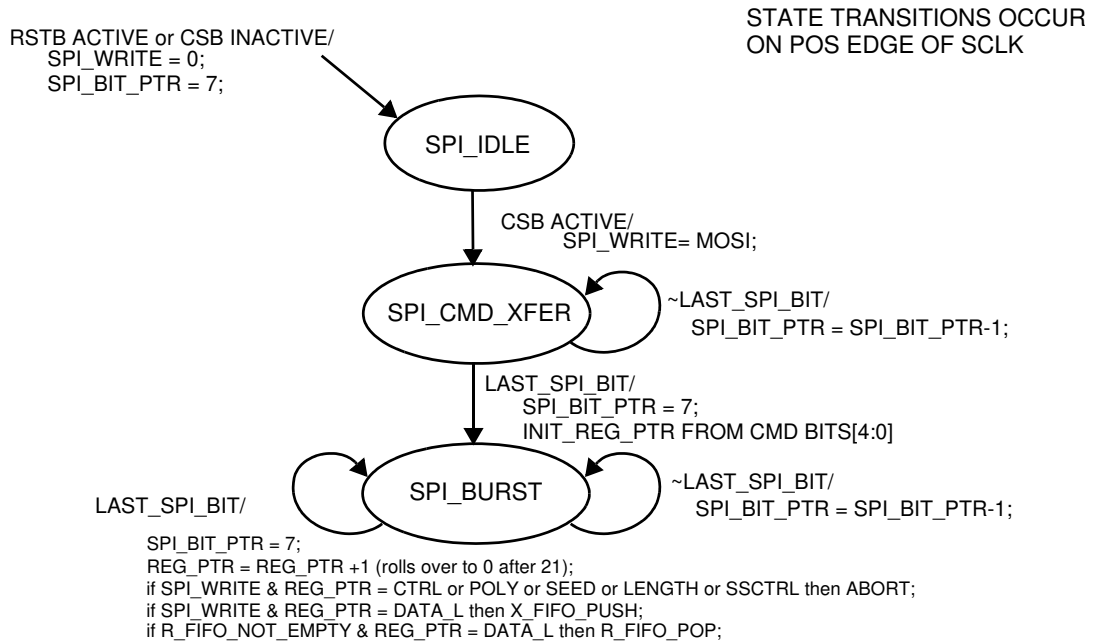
STATE TRANSITIONS OCCUR ON POS EDGE OF SCLK

RSTB ACTIVE or CSB INACTIVE/
SPI_WRITE = 0;
SPI_BIT_PTR = 7;

SPI_IDLE

CSB ACTIVE/
SPI_WRITE= MOSI;

SPI_CMD_XFER

~LAST_SPI_BIT/
SPI_BIT_PTR = SPI_BIT_PTR-1;

LAST_SPI_BIT/
SPI_BIT_PTR = 7;
INIT_REG_PTR FROM CMD BITS[4:0]

SPI_BURST

~LAST_SPI_BIT/
SPI_BIT_PTR = SPI_BIT_PTR-1;

LAST_SPI_BIT/

SPI_BIT_PTR = 7;
REG_PTR = REG_PTR +1 (rolls over to 0 after 21);
if SPI_WRITE & REG_PTR = CTRL or POLY or SEED or LENGTH or SSCTRL then ABORT;
if SPI_WRITE & REG_PTR = DATA_L then X_FIFO_PUSH;
if R_FIFO_NOT_EMPTY & REG_PTR = DATA_L then R_FIFO_POP;